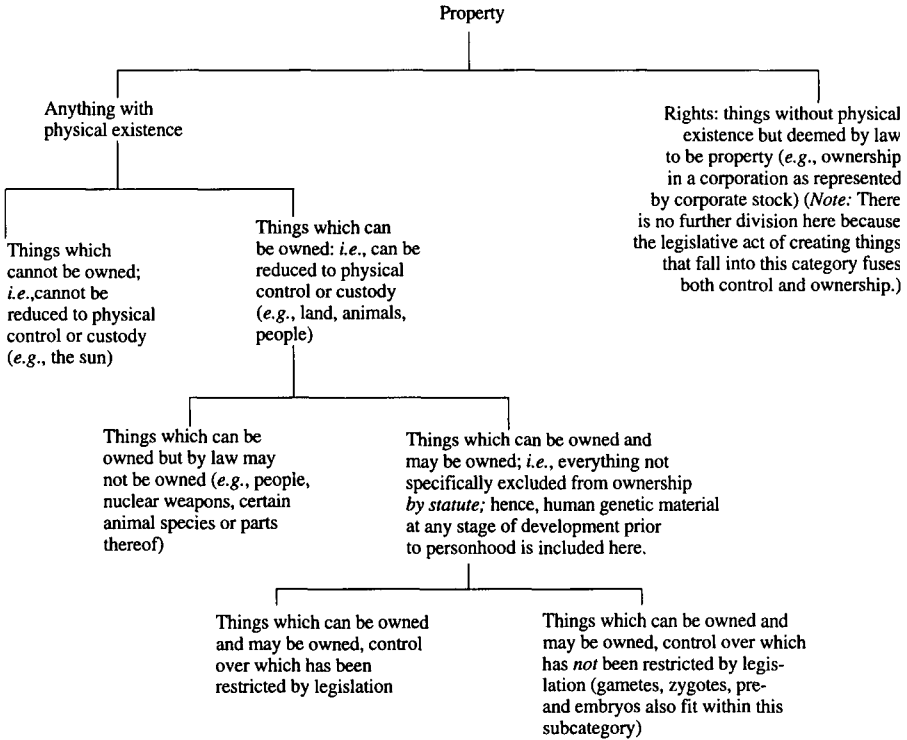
Property

Anything with physical existence

Rights: things without physical existence but deemed by law to be property (*e.g.*, ownership in a corporation as represented by corporate stock) (*Note:* There is no further division here because the legislative act of creating things that fall into this category fuses both control and ownership.)

Things which cannot be owned; *i.e.*,cannot be reduced to physical control or custody (*e.g.*, the sun)

Things which can be owned: *i.e.*, can be reduced to physical control or custody (*e.g.*, land, animals, people)

Things which can be owned but by law may not be owned (*e.g.*, people, nuclear weapons, certain animal species or parts thereof)

Things which can be owned and may be owned; *i.e.*, everything not specifically excluded from ownership *by statute;* hence, human genetic material at any stage of development prior to personhood is included here.

Things which can be owned and may be owned, control over which has been restricted by legislation

Things which can be owned and may be owned, control over which has *not* been restricted by legislation (gametes, zygotes, pre- and embryos also fit within this subcategory)